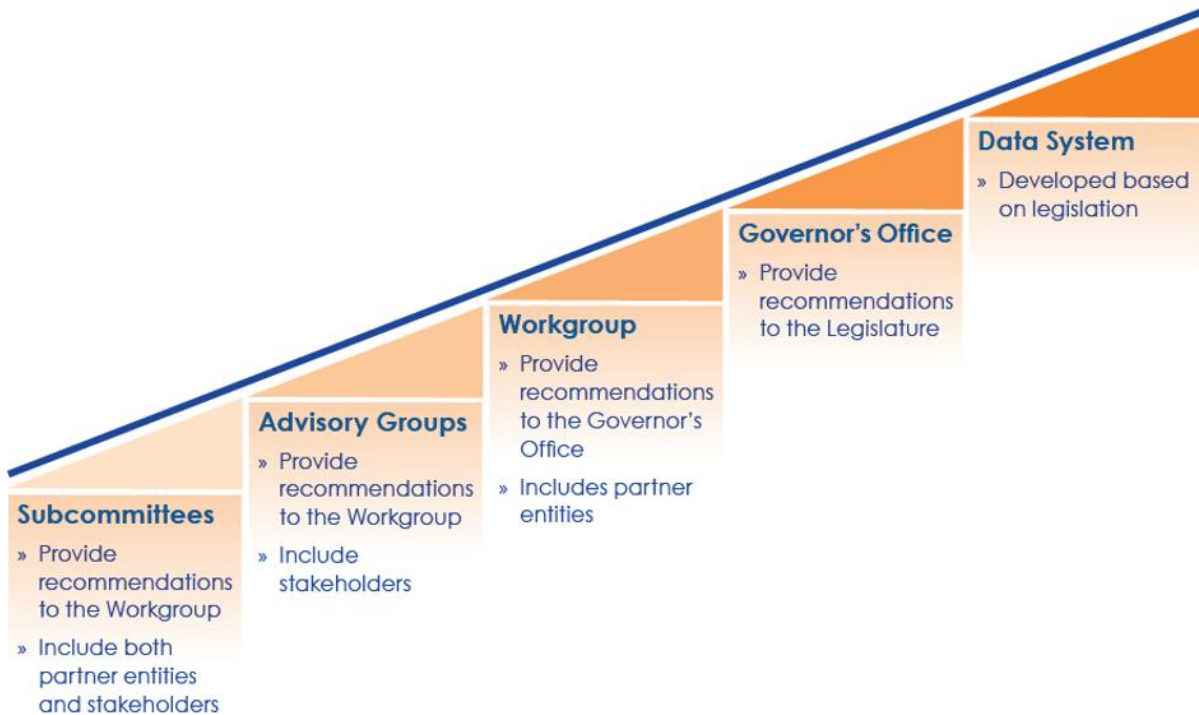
Subcommittees

» Provide recommendations to the Workgroup

» Include both partner entities and stakeholders

Advisory Groups

» Provide recommendations to the Workgroup

» Include stakeholders

Workgroup

» Provide recommendations to the Governor's Office

» Includes partner entities

Governor's Office

» Provide recommendations to the Legislature

Data System

» Developed based on legislation